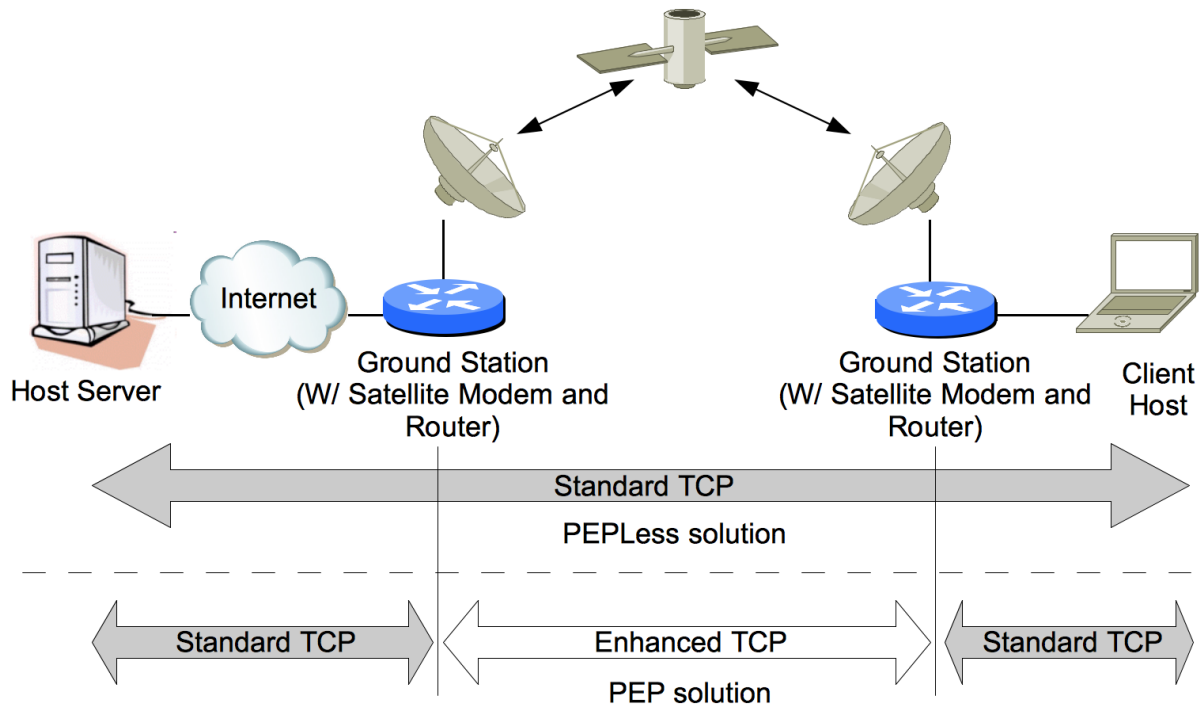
Internet

Host Server

Ground Station (W/ Satellite Modem and Router)

Ground Station (W/ Satellite Modem and Router)

Client Host

Standard TCP

PEPLess solution

Standard TCP

Enhanced TCP

Standard TCP

PEP solution